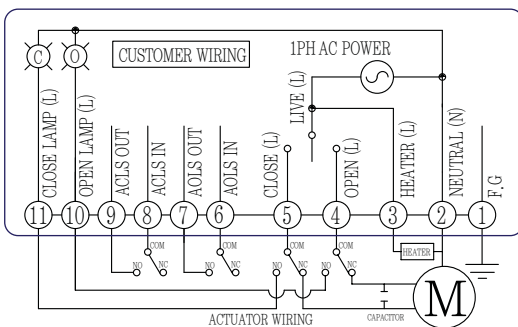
C O
CUSTOMER WIRING
1PH AC POWER
CLOSE LAMP (L)
OPEN LAMP (L)
ACLS OUT
ACLS IN
AOLS OUT
AOLS IN
CLOSE (L)
LIVE (L)
OPEN (L)
HEATER (L)
NEUTRAL (N)
F.G
11 10 9 8 7 6 5 4 3 2 1
COM
NO NC
COM
NO NC
COM
NO NC NO NC
COM
NO NC
HEATER
M
CAPACITOR
ACTUATOR WIRING